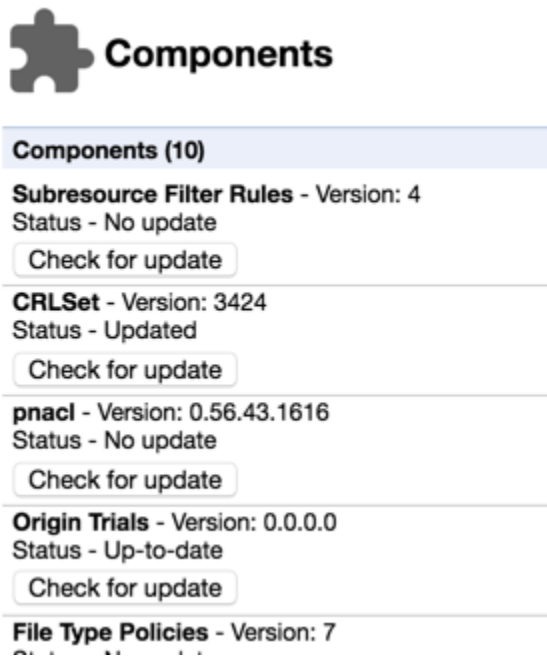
Components

Components (10)

Subresource Filter Rules - Version: 4
Status - No update

Check for update

CRLSet - Version: 3424
Status - Updated

Check for update

pnacl - Version: 0.56.43.1616
Status - No update

Check for update

Origin Trials - Version: 0.0.0.0
Status - Up-to-date

Check for update

File Type Policies - Version: 7
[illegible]